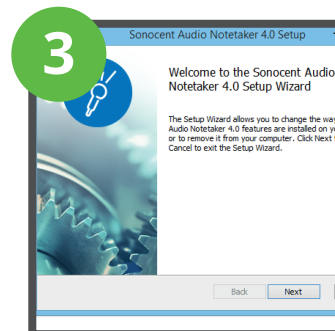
3

Sonocent Audio Notetaker 4.0 Setup

Welcome to the Sonocent Audio Notetaker 4.0 Setup Wizard

The Setup Wizard allows you to change the way Audio Notetaker 4.0 features are installed on y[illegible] or to remove it from your computer. Click Next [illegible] Cancel to exit the Setup Wizard.

Back

Next